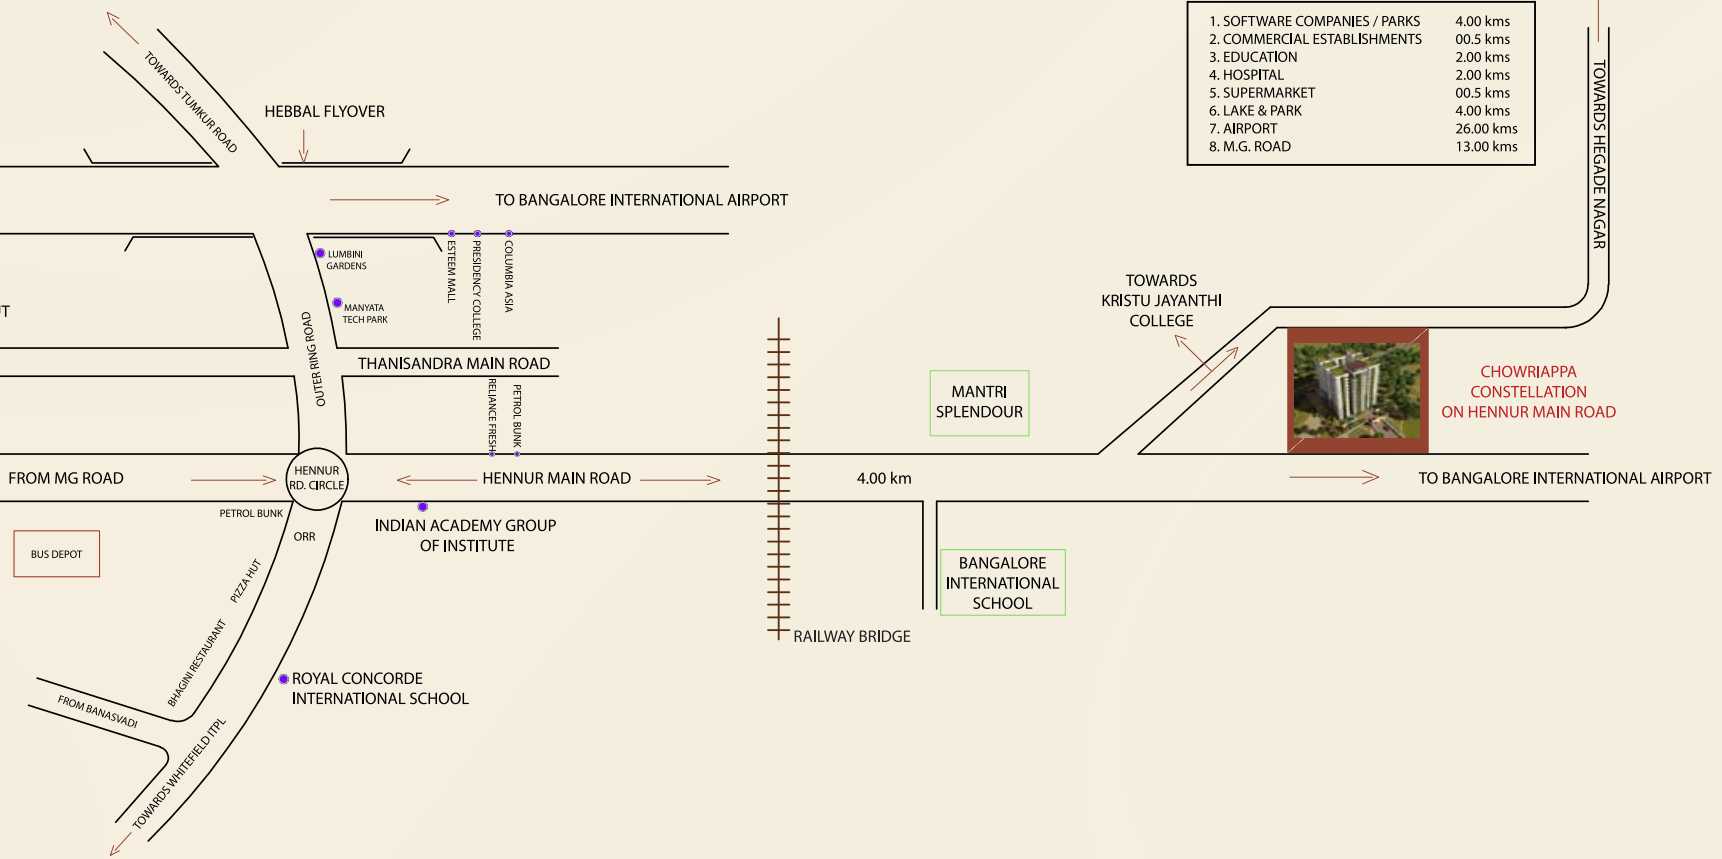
| 1. SOFTWARE COMPANIES / PARKS | 4.00 kms |
|---|---|
| 2. COMMERCIAL ESTABLISHMENTS | 00.5 kms |
| 3. EDUCATION | 2.00 kms |
| 4. HOSPITAL | 2.00 kms |
| 5. SUPERMARKET | 00.5 kms |
| 6. LAKE & PARK | 4.00 kms |
| 7. AIRPORT | 26.00 kms |
| 8. M.G. ROAD | 13.00 kms |

TOWARDS TUMKUR ROAD

HEBBAL FLYOVER

TOWARDS HEGADE NAGAR

TO BANGALORE INTERNATIONAL AIRPORT

LUMBINI GARDENS

ESTEEM MALL

PRESIDENCY COLLEGE

COLUMBIA ASIA

MANYATA TECH PARK

T

TOWARDS KRISTU JAYANTHI COLLEGE

OUTER RING ROAD

THANISANDRA MAIN ROAD

RELIANCE FRESH

PETROL BUNK

MANTRI SPLENDOUR

CHOWRIAPPA CONSTELLATION ON HENNUR MAIN ROAD

FROM MG ROAD

HENNUR RD. CIRCLE

HENNUR MAIN ROAD

4.00 km

TO BANGALORE INTERNATIONAL AIRPORT

PETROL BUNK

BUS DEPOT

ORR

INDIAN ACADEMY GROUP OF INSTITUTE

BANGALORE INTERNATIONAL SCHOOL

PIZZA HUT

BHAGINI RESTAURANT

RAILWAY BRIDGE

ROYAL CONCORDE INTERNATIONAL SCHOOL

FROM BANASVADI

TOWARDS WHITEFIELD ITPL